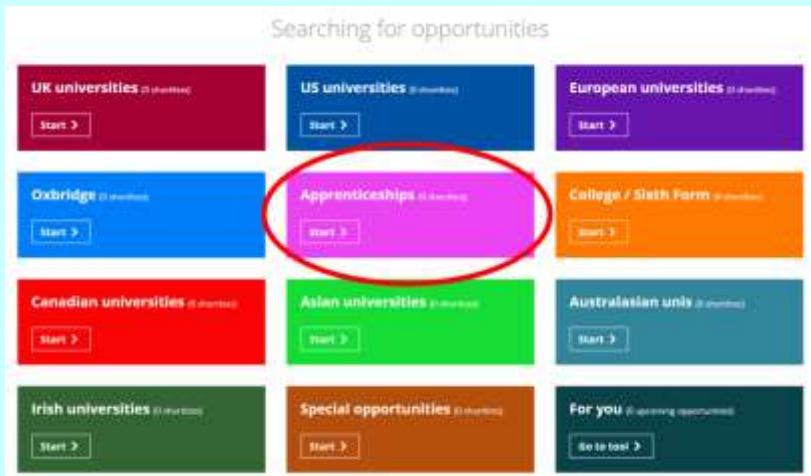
Searching for opportunities

UK universities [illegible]
Start >

US universities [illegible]
Start >

European universities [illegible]
Start >

Oxbridge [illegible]
Start >

Apprenticeships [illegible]
Start >

College / Sixth Form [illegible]
Start >

Canadian universities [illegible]
Start >

Asian universities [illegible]
Start >

Australasian unis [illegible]
Start >

Irish universities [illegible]
Start >

Special opportunities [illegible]
Start >

For you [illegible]
Go to tool >